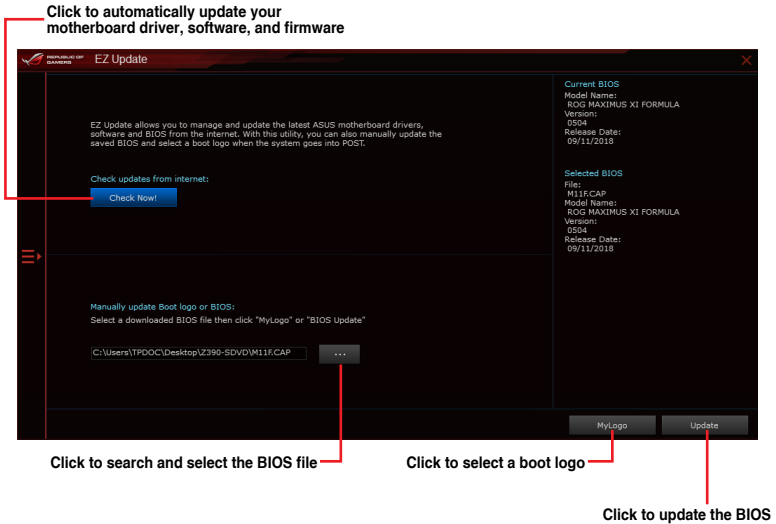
Click to automatically update your motherboard driver, software, and firmware

REPUBLIC OF GAMERS EZ Update

EZ Update allows you to manage and update the latest ASUS motherboard drivers, software and BIOS from the internet. With this utility, you can also manually update the saved BIOS and select a boot logo when the system goes into POST.

Check updates from internet:

Check Now!

Manually update Boot logo or BIOS:

Select a downloaded BIOS file then click "MyLogo" or "BIOS Update"

C:\Users\TPDOC\Desktop\Z390-SDVD\M11F.CAP

...

Current BIOS
Model Name:
ROG MAXIMUS XI FORMULA
Version:
0504
Release Date:
09/11/2018

Selected BIOS
File:
M11F.CAP
Model Name:
ROG MAXIMUS XI FORMULA
Version:
0504
Release Date:
09/11/2018

MyLogo

Update

Click to search and select the BIOS file

Click to select a boot logo

Click to update the BIOS